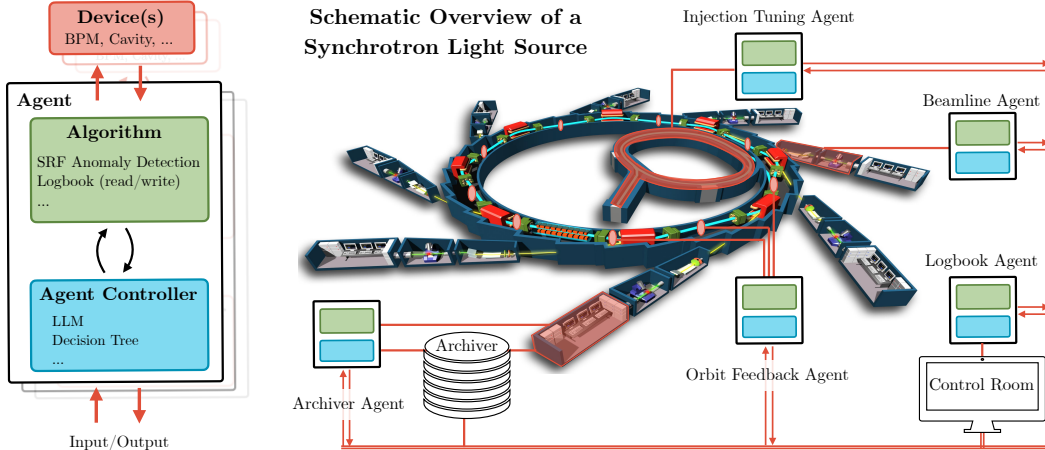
Device(s)
BPM, Cavity, ...

Agent

Algorithm
SRF Anomaly Detection
Logbook (read/write)
...

Agent Controller
LLM
Decision Tree
...

Input/Output

Schematic Overview of a Synchrotron Light Source

Injection Tuning Agent

Beamline Agent

Logbook Agent

Archiver

Archiver Agent

Orbit Feedback Agent

Control Room